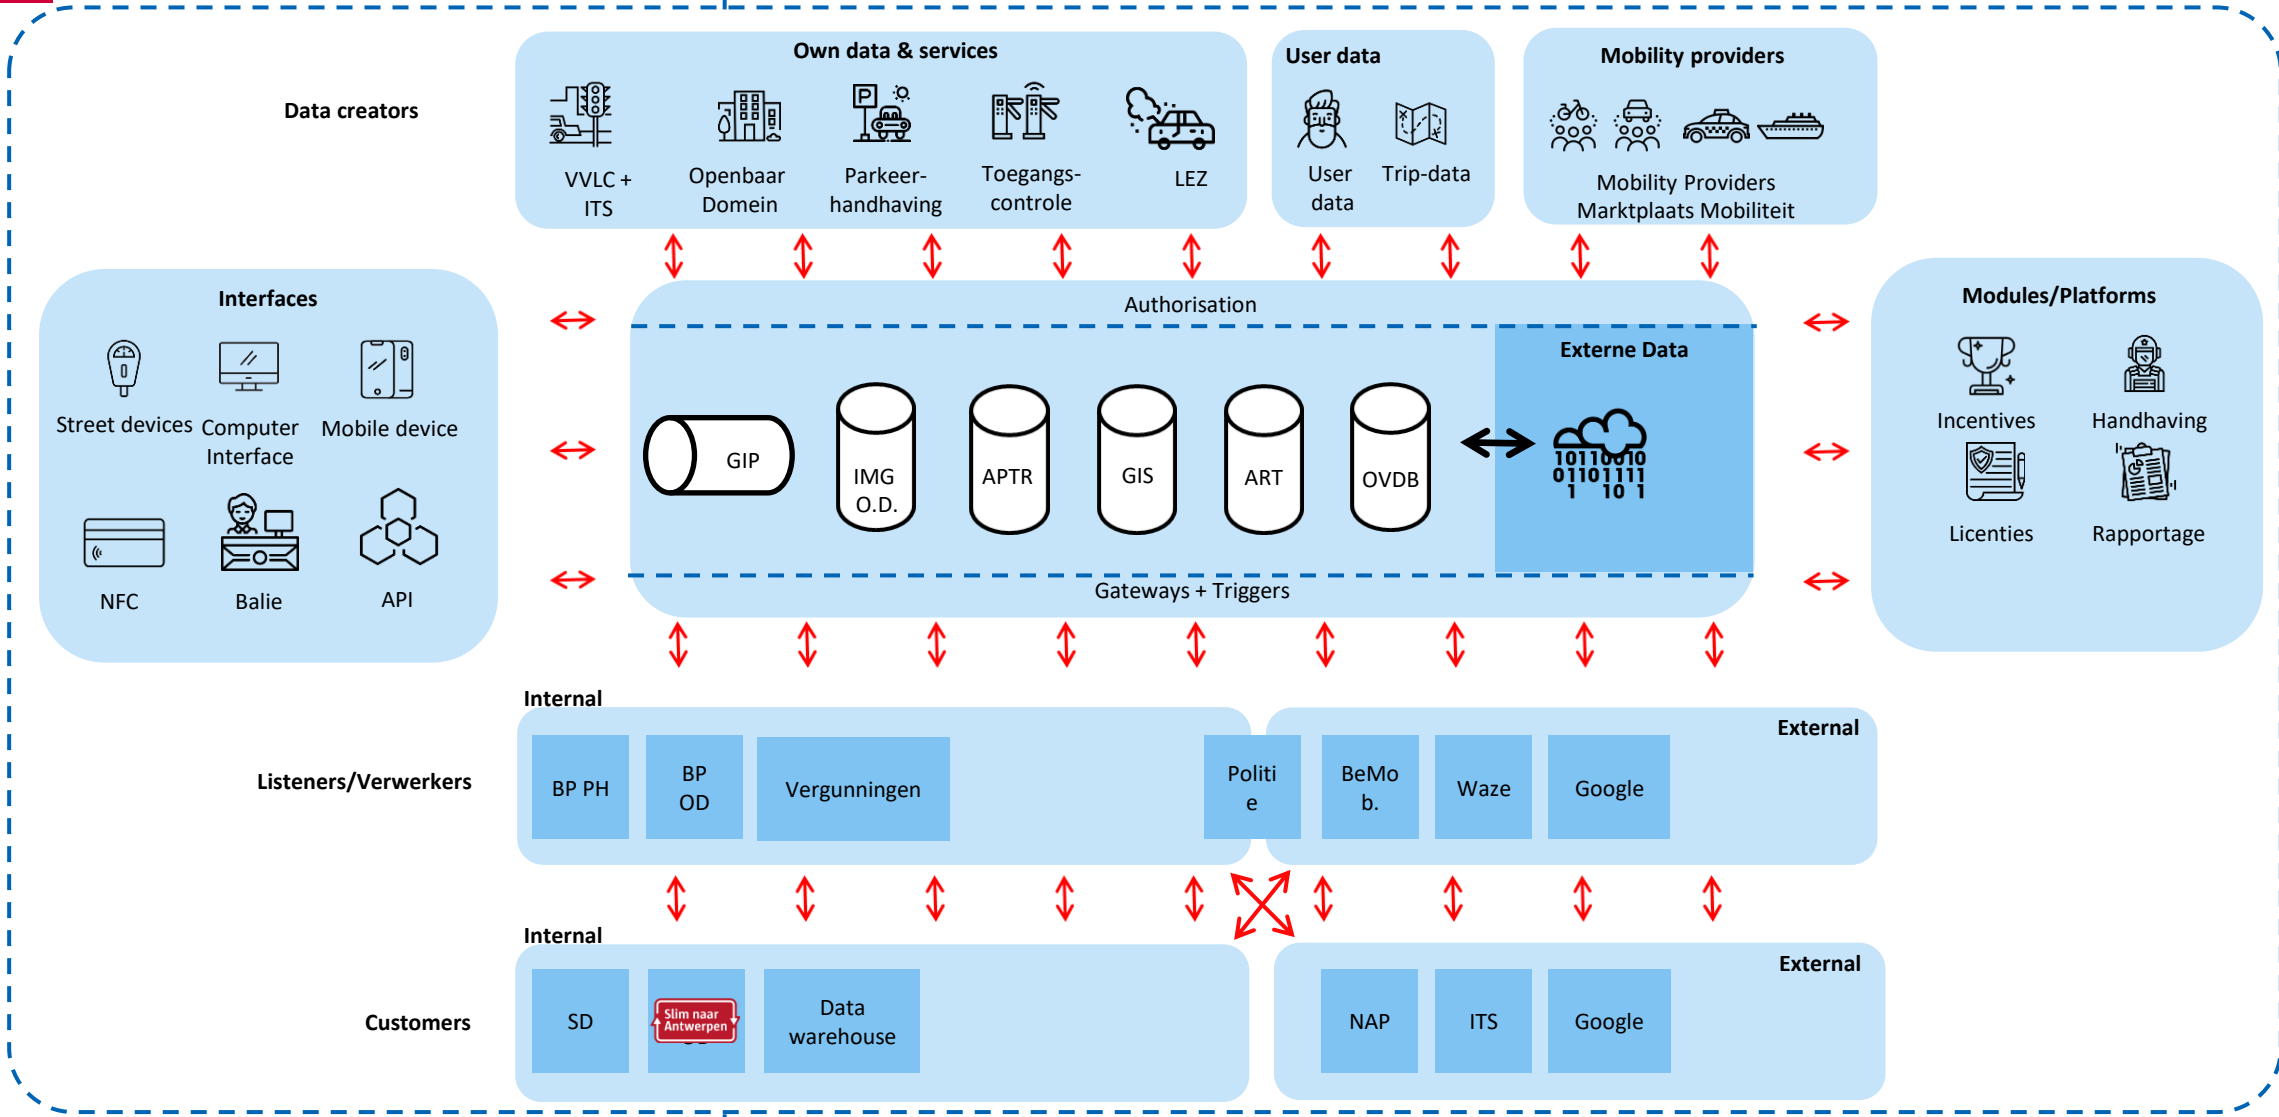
Data creators

Own data & services

VVLC + ITS

Openbaar Domein

Parkeer-handhaving

Toegangs-controle

LEZ

User data

User data

Trip-data

Mobility providers

Mobility Providers Marktplaats Mobiliteit

Interfaces

Street devices

Computer Interface

Mobile device

NFC

Balie

API

Authorisation

Externe Data

GIP

IMG O.D.

APTR

GIS

ART

OVDB

1011 0010
0110 1111
1 10 1

Gateways + Triggers

Modules/Platforms

Incentives

Handhaving

Licenties

Rapportage

Internal

External

Listeners/Verwerkers

BP PH

BP OD

Vergunningen

Politi e

BeMo b.

Waze

Google

Internal

External

Customers

SD

Slim naar Antwerpen

Data warehouse

NAP

ITS

Google